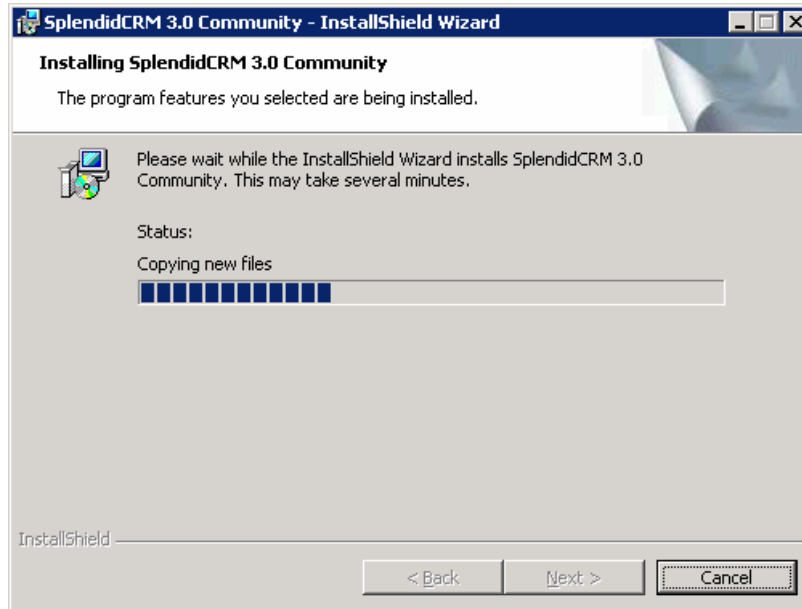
SplendidCRM 3.0 Community - InstallShield Wizard

Installing SplendidCRM 3.0 Community

The program features you selected are being installed.

Please wait while the InstallShield Wizard installs SplendidCRM 3.0 Community. This may take several minutes.

Status:

Copying new files

InstallShield

< Back

Next >

Cancel